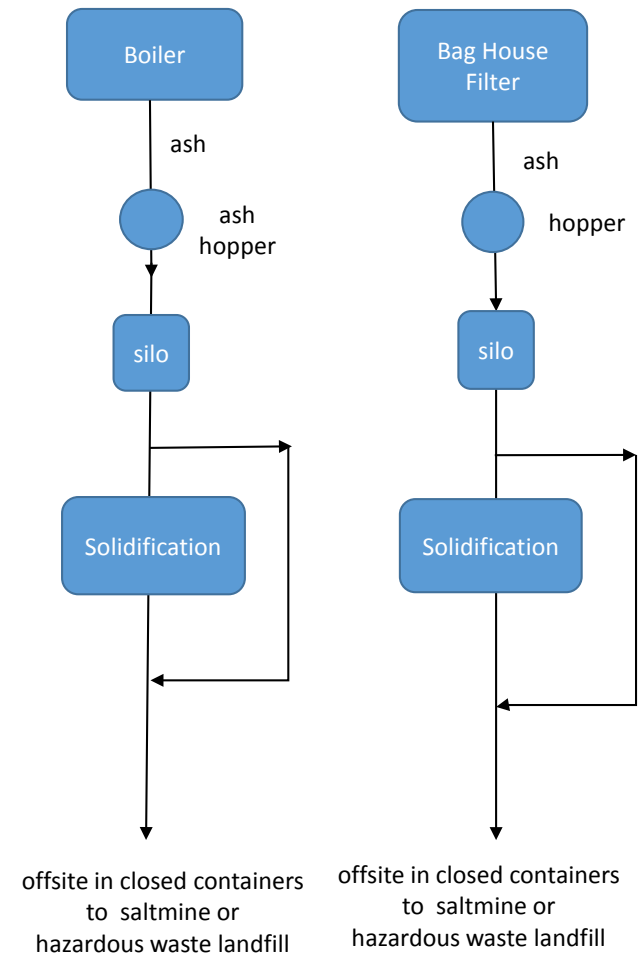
Boiler

ash

ash hopper

silo

Solidification

offsite in closed containers to saltmine or hazardous waste landfill

Bag House Filter

ash

hopper

silo

Solidification

offsite in closed containers to saltmine or hazardous waste landfill